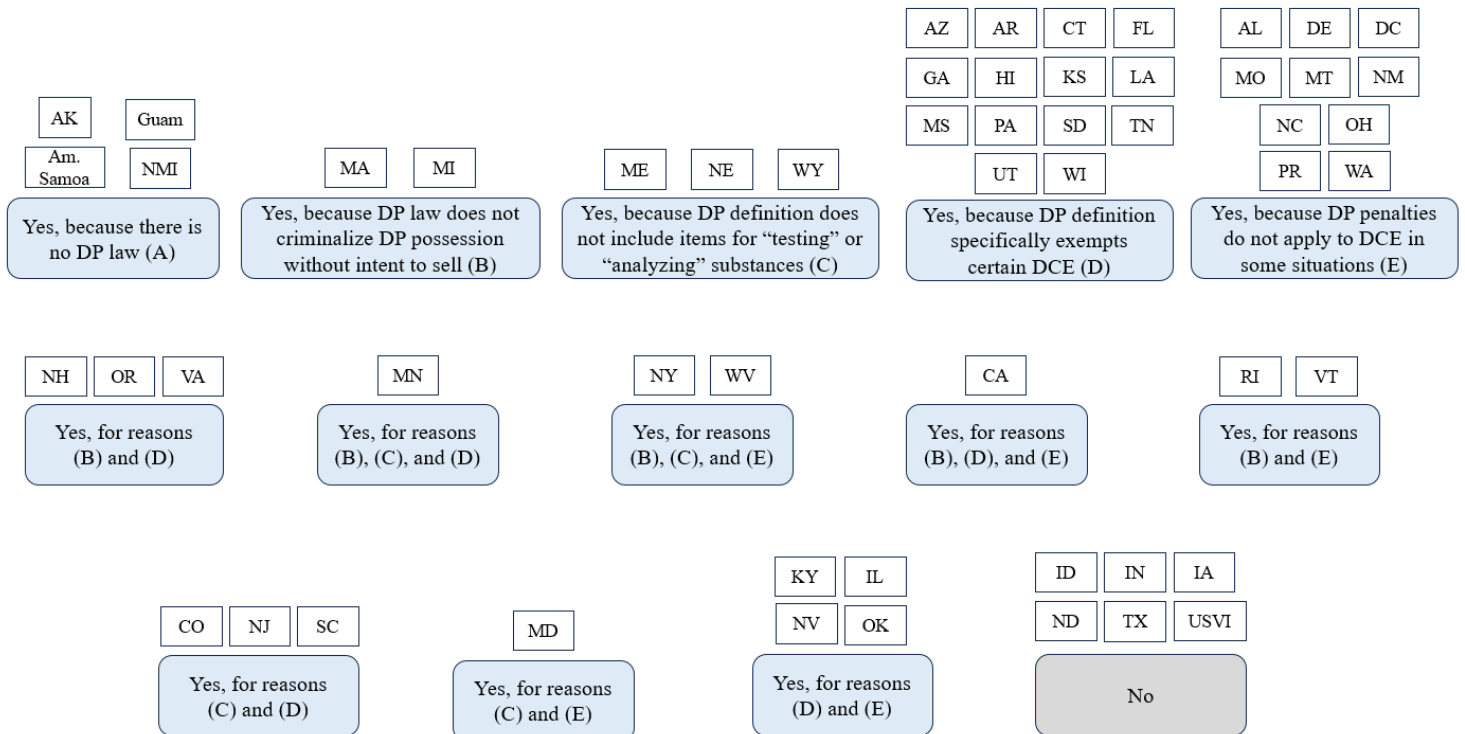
AK Guam
Am. Samoa NMI
Yes, because there is no DP law (A)

MA MI
Yes, because DP law does not criminalize DP possession without intent to sell (B)

ME NE WY
Yes, because DP definition does not include items for "testing" or "analyzing" substances (C)

AZ AR CT FL
GA HI KS LA
MS PA SD TN
UT WI
Yes, because DP definition specifically exempts certain DCE (D)

AL DE DC
MO MT NM
NC OH
PR WA
Yes, because DP penalties do not apply to DCE in some situations (E)

NH OR VA
Yes, for reasons (B) and (D)

MN
Yes, for reasons (B), (C), and (D)

NY WV
Yes, for reasons (B), (C), and (E)

CA
Yes, for reasons (B), (D), and (E)

RI VT
Yes, for reasons (B) and (E)

CO NJ SC
Yes, for reasons (C) and (D)

MD
Yes, for reasons (C) and (E)

KY IL
NV OK
Yes, for reasons (D) and (E)

ID IN IA
ND TX USVI
No